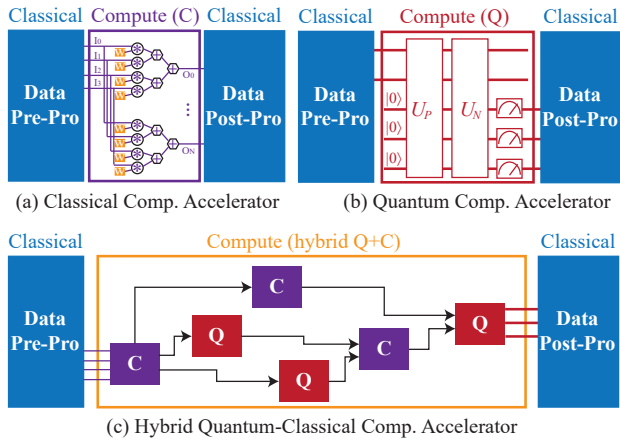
Classical

Data Pre-Pro

Compute (C)

$I_0$ $I_1$ $I_2$ $I_3$

W W W W W W W W

$O_0$

⋮

$O_N$

Classical

Data Post-Pro

(a) Classical Comp. Accelerator

Classical

Data Pre-Pro

Compute (Q)

$|0\rangle$ $|0\rangle$ $|0\rangle$

$U_P$

$U_N$

Classical

Data Post-Pro

(b) Quantum Comp. Accelerator

Classical

Data Pre-Pro

Compute (hybrid Q+C)

C

Q

C

Q

C

Q

Classical

Data Post-Pro

(c) Hybrid Quantum-Classical Comp. Accelerator